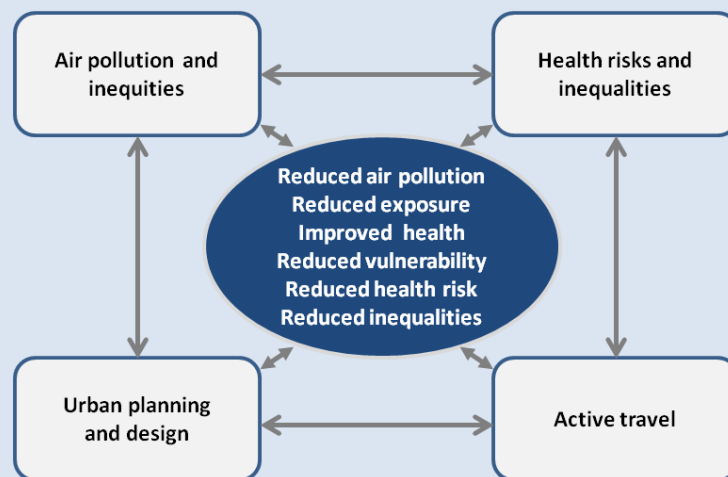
Air pollution and inequities

Health risks and inequalities

Reduced air pollution
Reduced exposure
Improved health
Reduced vulnerability
Reduced health risk
Reduced inequalities

Urban planning and design

Active travel